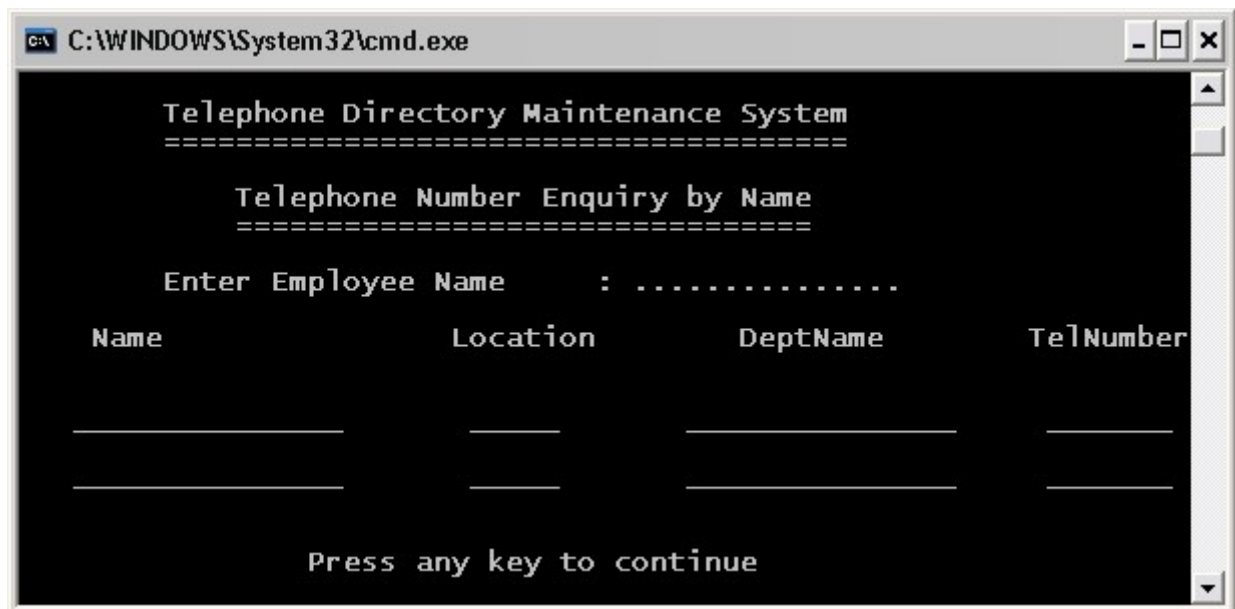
C:\WINDOWS\System32\cmd.exe

Telephone Directory Maintenance System
=====================================

Telephone Number Enquiry by Name
==============================

Enter Employee Name : ...............

| Name | Location | DeptName | TelNumber |
|---|---|---|---|
| ______________ | _____ | ______________ | _______ |
| ______________ | _____ | ______________ | _______ |

Press any key to continue